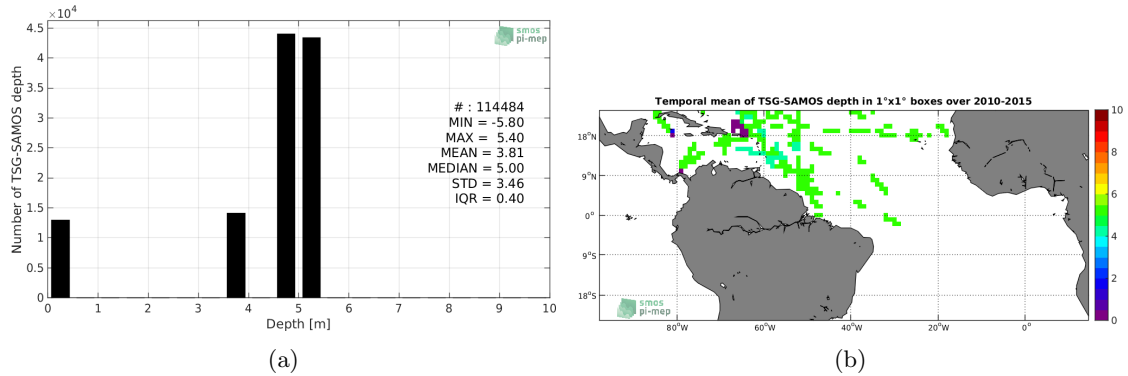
$\times10^4$
4.5
4
3.5
3
2.5
2
1.5
1
0.5
0
Number of TSG-SAMOS depth
smos
pi-mep
# : 114484
MIN = -5.80
MAX = 5.40
MEAN = 3.81
MEDIAN = 5.00
STD = 3.46
IQR = 0.40
0 1 2 3 4 5 6 7 8 9 10
Depth [m]
(a)

Temporal mean of TSG-SAMOS depth in 1°x1° boxes over 2010-2015
18°N
9°N
0°
9°S
18°S
80°W 60°W 40°W 20°W 0°
smos
pi-mep
10
8
6
4
2
0
(b)